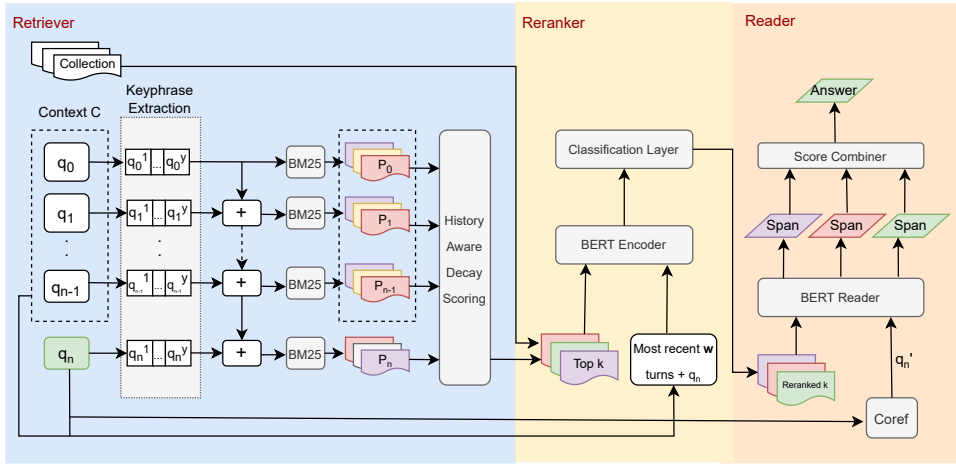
Retriever

Collection

Context C

Keyphrase Extraction

$q_0$

$q_0^1$ ... $q_0^y$

$q_1$

$q_1^1$ ... $q_1^y$

.
.
.

$q_{n-1}$

$q_{n-1}^1$ ... $q_{n-1}^y$

$q_n$

$q_n^1$ ... $q_n^y$

+

+

+

BM25

BM25

BM25

BM25

$P_0$

$P_1$

$P_{n-1}$

$P_n$

History Aware Decay Scoring

Reranker

Classification Layer

BERT Encoder

Top k

Most recent **w** turns + $q_n$

Reader

Answer

Score Combiner

Span

Span

Span

BERT Reader

Reranked k

$q_n'$

Coref